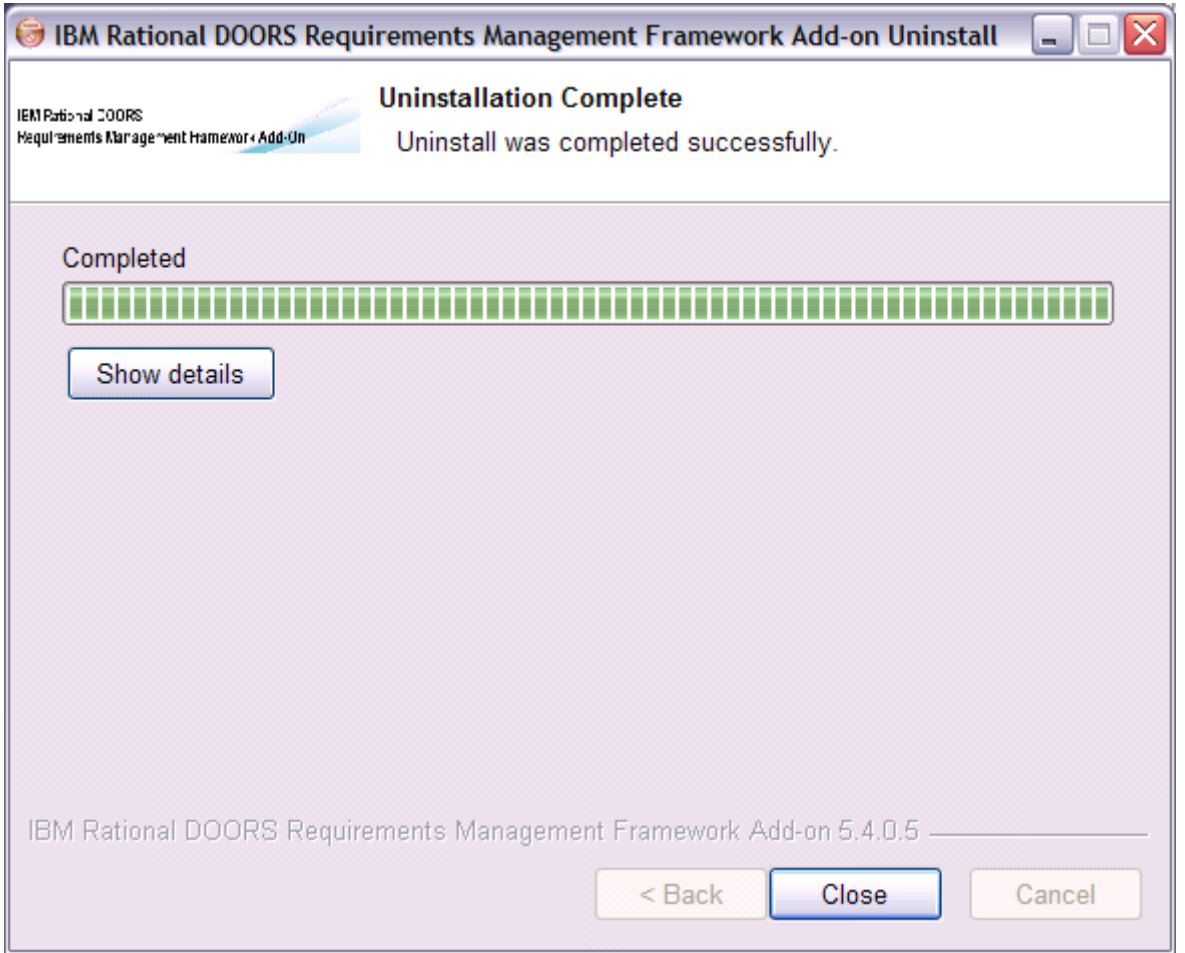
IBM Rational DOORS Requirements Management Framework Add-on Uninstall

IBM Rational DOORS
Requirements Management Framework Add-On

Uninstallation Complete
Uninstall was completed successfully.

Completed

Show details

IBM Rational DOORS Requirements Management Framework Add-on 5.4.0.5

< Back
Close
Cancel